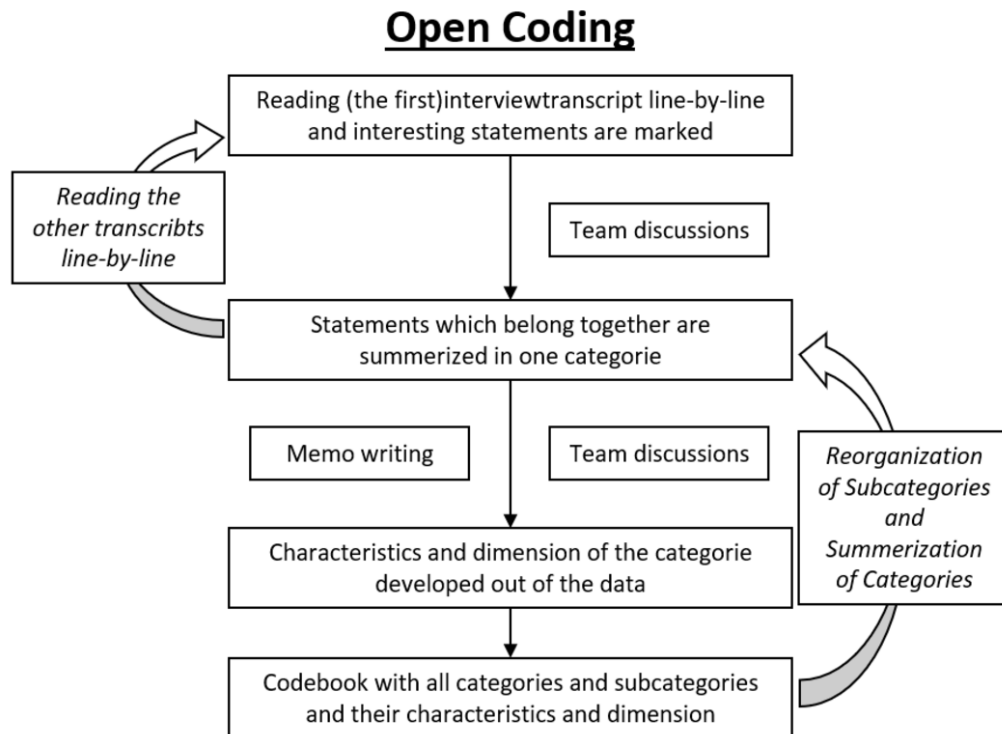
Open Coding

Reading (the first)interviewtranscript line-by-line and interesting statements are marked

Reading the other transcribts line-by-line

Team discussions

Statements which belong together are summerized in one categorie

Memo writing

Team discussions

Reorganization of Subcategories and Summerization of Categories

Characteristics and dimension of the categorie developed out of the data

Codebook with all categories and subcategories and their characteristics and dimension